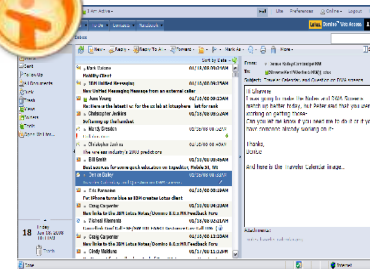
Home | Mail | Calendar | Contacts

Inbox

Mark Sloane
Mobility Client
IBM Unified Messaging
New Unified Messaging Message from an external caller
Jane Young
Re: Here is the latest list for the cubs at Imagine
Christopher Jenkins
Following up the contract
Maria Gordon
Christopher Jenkins
The view on industry 2009 predictions
Bill Smith
Best sources for some quick education on Expedition
Dennis Bailey
Janice Torres
For iPhone tunes like an IBM creative Lotus client
Craig Carpenter
New links to the IBM Lotus Notes/Domino 8.5 RSS Feedback form
Craig Carpenter
New links to the IBM Lotus Notes/Domino 8.5 RSS Feedback form
Cindy Giddons

Hi Maureen,
I was going to make the Roller and RSS Demo ...
Thanks,
Janice

And here is the Traveler Calendar image...

18
Friday
April 18, 2009
1:00 PM